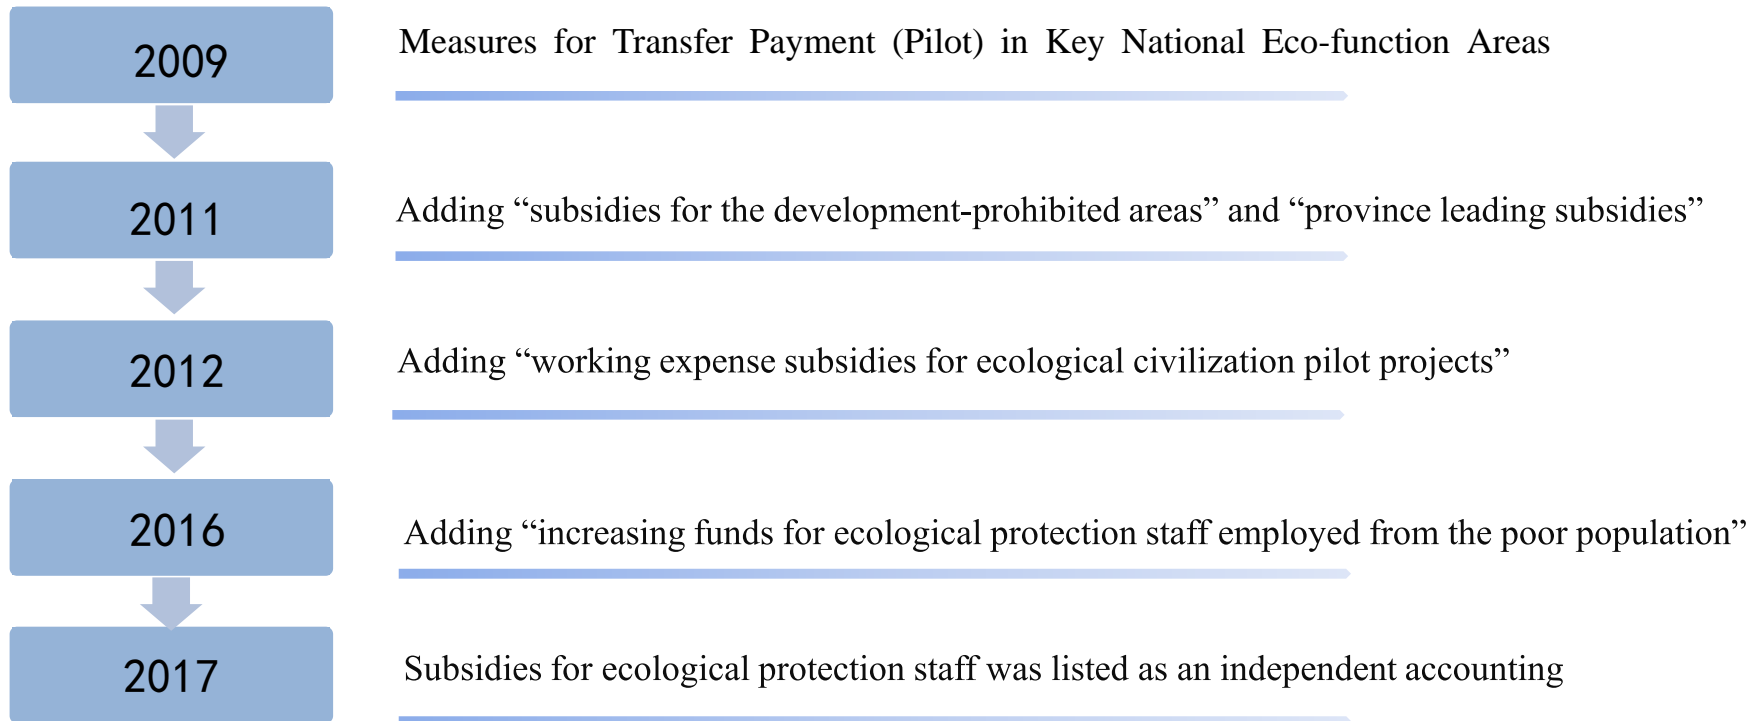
2009

Measures for Transfer Payment (Pilot) in Key National Eco-function Areas

2011

Adding “subsidies for the development-prohibited areas” and “province leading subsidies”

2012

Adding “working expense subsidies for ecological civilization pilot projects”

2016

Adding “increasing funds for ecological protection staff employed from the poor population”

2017

Subsidies for ecological protection staff was listed as an independent accounting